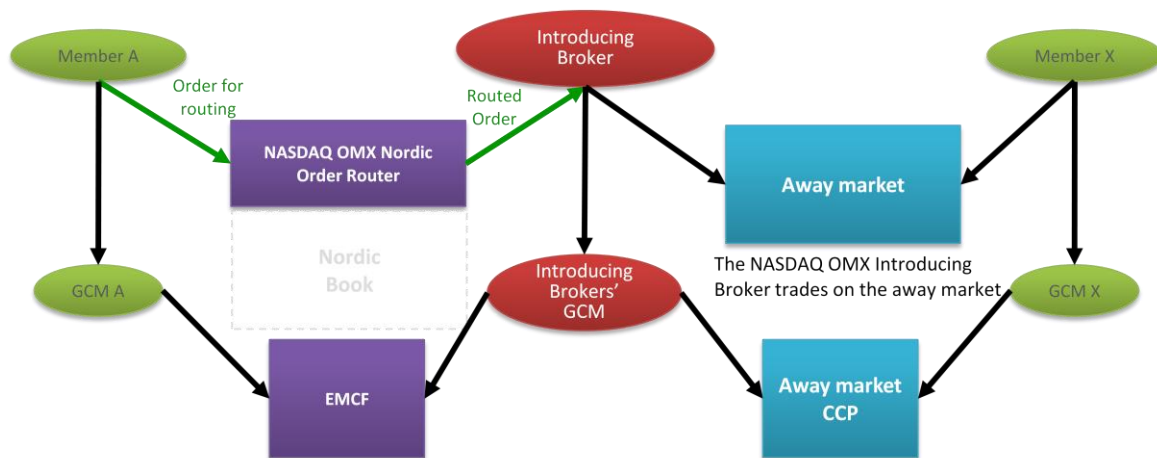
Member A

Order for routing

Introducing Broker

Routed Order

Member X

NASDAQ OMX Nordic Order Router

Away market

Nordic Book

GCM A

Introducing Brokers' GCM

The NASDAQ OMX Introducing Broker trades on the away market

GCM X

EMCF

Away market CCP